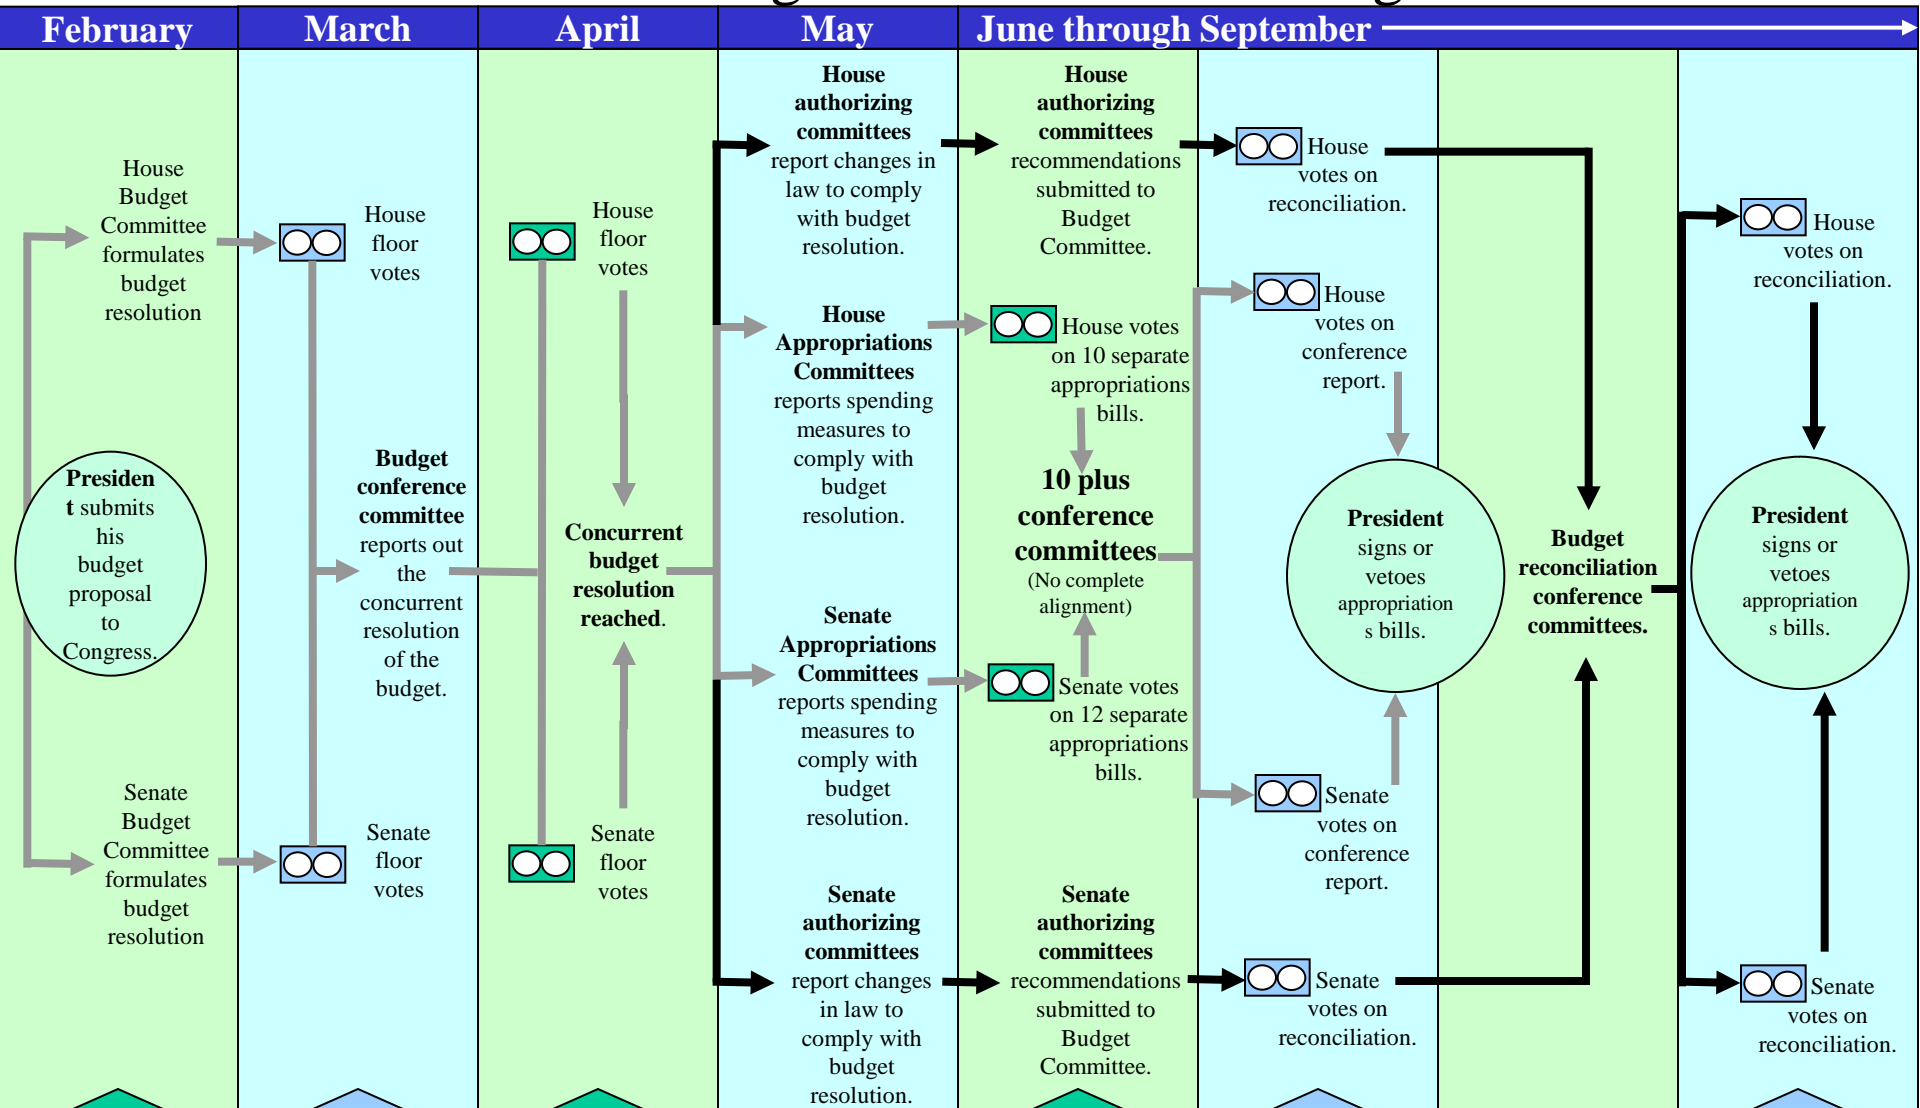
February | March | April | May | June through September

House Budget Committee formulates budget resolution

President submits his budget proposal to Congress.

Senate Budget Committee formulates budget resolution

House floor votes

Budget conference committee reports out the concurrent resolution of the budget.

Senate floor votes

House floor votes

Concurrent budget resolution reached.

Senate floor votes

House authorizing committees report changes in law to comply with budget resolution.

House Appropriations Committees reports spending measures to comply with budget resolution.

Senate Appropriations Committees reports spending measures to comply with budget resolution.

Senate authorizing committees report changes in law to comply with budget resolution.

House authorizing committees recommendations submitted to Budget Committee.

House votes on 10 separate appropriations bills.

10 plus conference committees (No complete alignment)

Senate votes on 12 separate appropriations bills.

Senate authorizing committees recommendations submitted to Budget Committee.

House votes on reconciliation.

House votes on conference report.

President signs or vetoes appropriations bills.

Senate votes on conference report.

Senate votes on reconciliation.

Budget reconciliation conference committees.

House votes on reconciliation.

President signs or vetoes appropriations bills.

Senate votes on reconciliation.